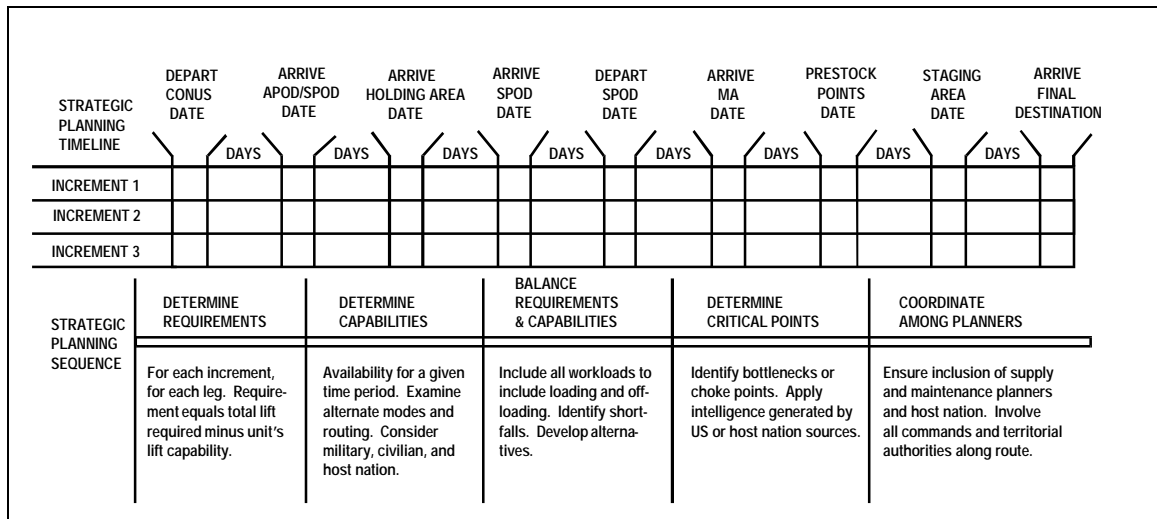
STRATEGIC PLANNING TIMELINE

DEPART CONUS DATE

ARRIVE APOD/SPOD DATE

ARRIVE HOLDING AREA DATE

ARRIVE SPOD DATE

DEPART SPOD DATE

ARRIVE MA DATE

PRESTOCK POINTS DATE

STAGING AREA DATE

ARRIVE FINAL DESTINATION

DAYS DAYS DAYS DAYS DAYS DAYS DAYS DAYS

INCREMENT 1

INCREMENT 2

INCREMENT 3

STRATEGIC PLANNING SEQUENCE

DETERMINE REQUIREMENTS

For each increment, for each leg. Requirement equals total lift required minus unit's lift capability.

DETERMINE CAPABILITIES

Availability for a given time period. Examine alternate modes and routing. Consider military, civilian, and host nation.

BALANCE REQUIREMENTS & CAPABILITIES

Include all workloads to include loading and offloading. Identify shortfalls. Develop alternatives.

DETERMINE CRITICAL POINTS

Identify bottlenecks or choke points. Apply intelligence generated by US or host nation sources.

COORDINATE AMONG PLANNERS

Ensure inclusion of supply and maintenance planners and host nation. Involve all commands and territorial authorities along route.